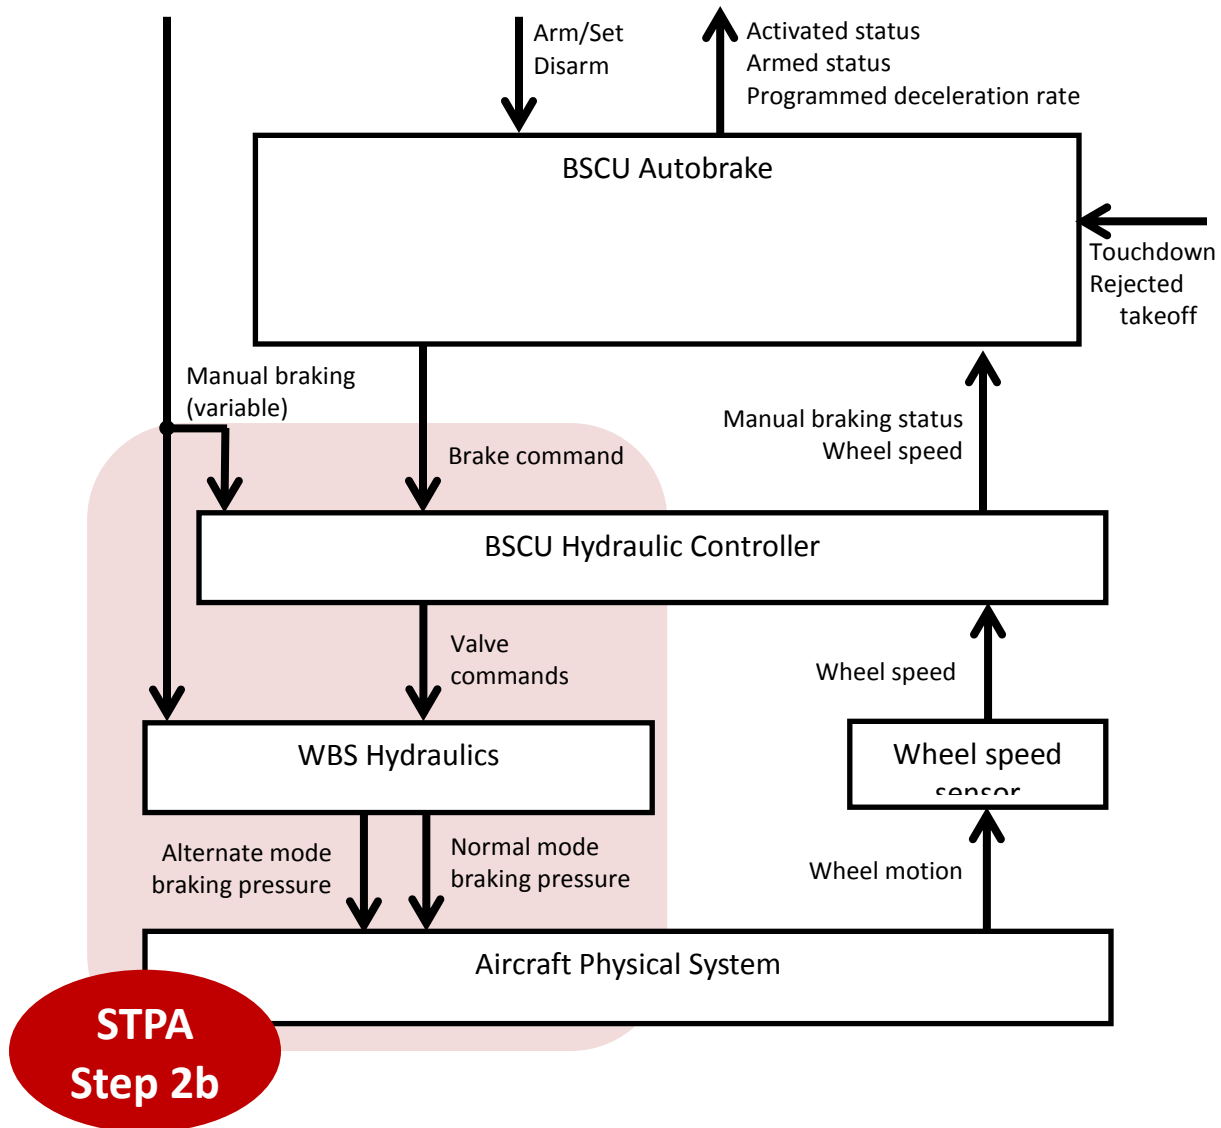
Arm/Set
Disarm

Activated status
Armed status
Programmed deceleration rate

BSCU Autobrake

Touchdown
Rejected
takeoff

Manual braking
(variable)

Brake command

Manual braking status
Wheel speed

BSCU Hydraulic Controller

Valve
commands

Wheel speed

WBS Hydraulics

Wheel speed
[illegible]

Alternate mode
braking pressure

Normal mode
braking pressure

Wheel motion

Aircraft Physical System

STPA
Step 2b